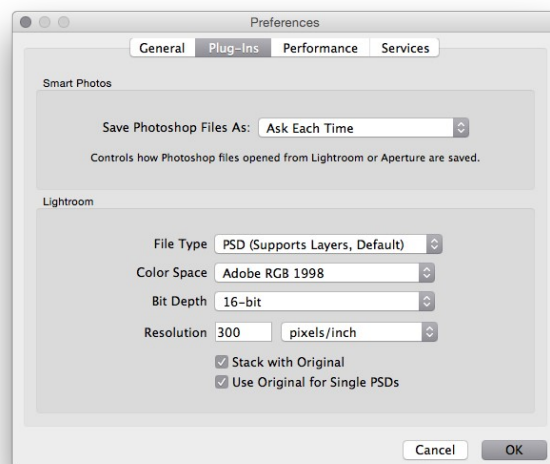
Preferences

General Plug-Ins Performance Services

Smart Photos

Save Photoshop Files As: Ask Each Time

Controls how Photoshop files opened from Lightroom or Aperture are saved.

Lightroom

File Type PSD (Supports Layers, Default)

Color Space Adobe RGB 1998

Bit Depth 16-bit

Resolution 300 pixels/inch

Stack with Original

Use Original for Single PSDs

Cancel OK